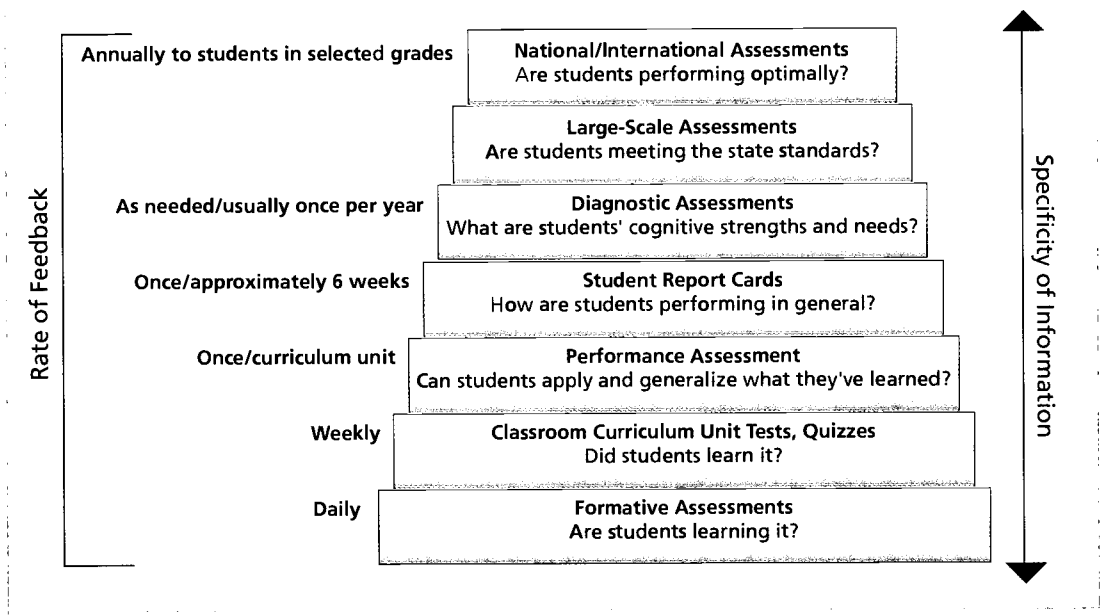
Rate of Feedback

Annually to students in selected grades

National/International Assessments
Are students performing optimally?

Large-Scale Assessments
Are students meeting the state standards?

As needed/usually once per year

Diagnostic Assessments
What are students' cognitive strengths and needs?

Once/approximately 6 weeks

Student Report Cards
How are students performing in general?

Once/curriculum unit

Performance Assessment
Can students apply and generalize what they've learned?

Weekly

Classroom Curriculum Unit Tests, Quizzes
Did students learn it?

Daily

Formative Assessments
Are students learning it?

Specificity of Information